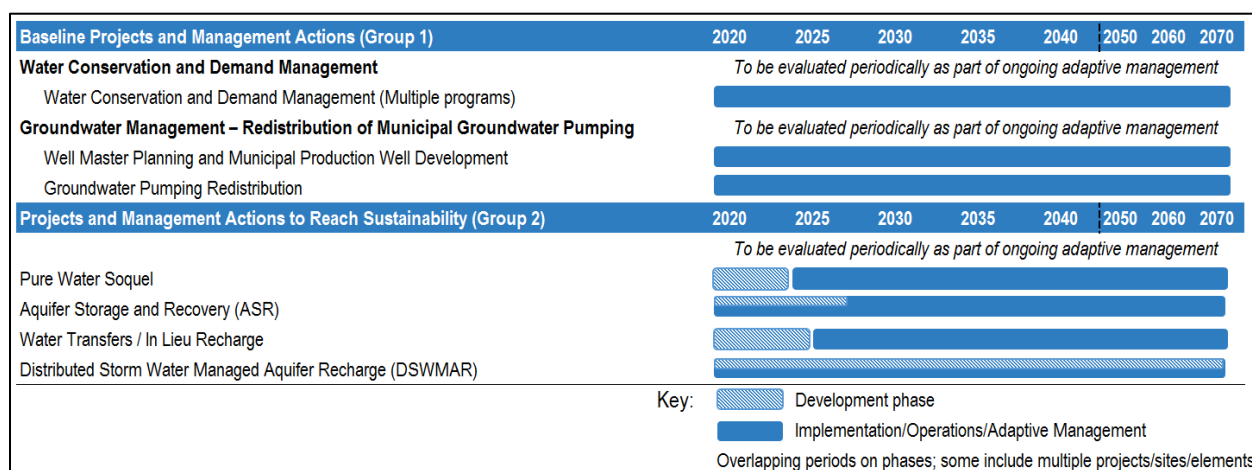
| Baseline Projects and Management Actions (Group 1) | 2020 | 2025 | 2030 | 2035 | 2040 | 2050 | 2060 | 2070 |
|---|---|---|---|---|---|---|---|---|
| **Water Conservation and Demand Management** | *To be evaluated periodically as part of ongoing adaptive management* | | | | | | | |
| Water Conservation and Demand Management (Multiple programs) | | | | | | | | |
| **Groundwater Management – Redistribution of Municipal Groundwater Pumping** | *To be evaluated periodically as part of ongoing adaptive management* | | | | | | | |
| Well Master Planning and Municipal Production Well Development | | | | | | | | |
| Groundwater Pumping Redistribution | | | | | | | | |
| **Projects and Management Actions to Reach Sustainability (Group 2)** | 2020 | 2025 | 2030 | 2035 | 2040 | 2050 | 2060 | 2070 |
| | *To be evaluated periodically as part of ongoing adaptive management* | | | | | | | |
| Pure Water Soquel | | | | | | | | |
| Aquifer Storage and Recovery (ASR) | | | | | | | | |
| Water Transfers / In Lieu Recharge | | | | | | | | |
| Distributed Storm Water Managed Aquifer Recharge (DSWMAR) | | | | | | | | |

Key: Development phase
Implementation/Operations/Adaptive Management
Overlapping periods on phases; some include multiple projects/sites/elements